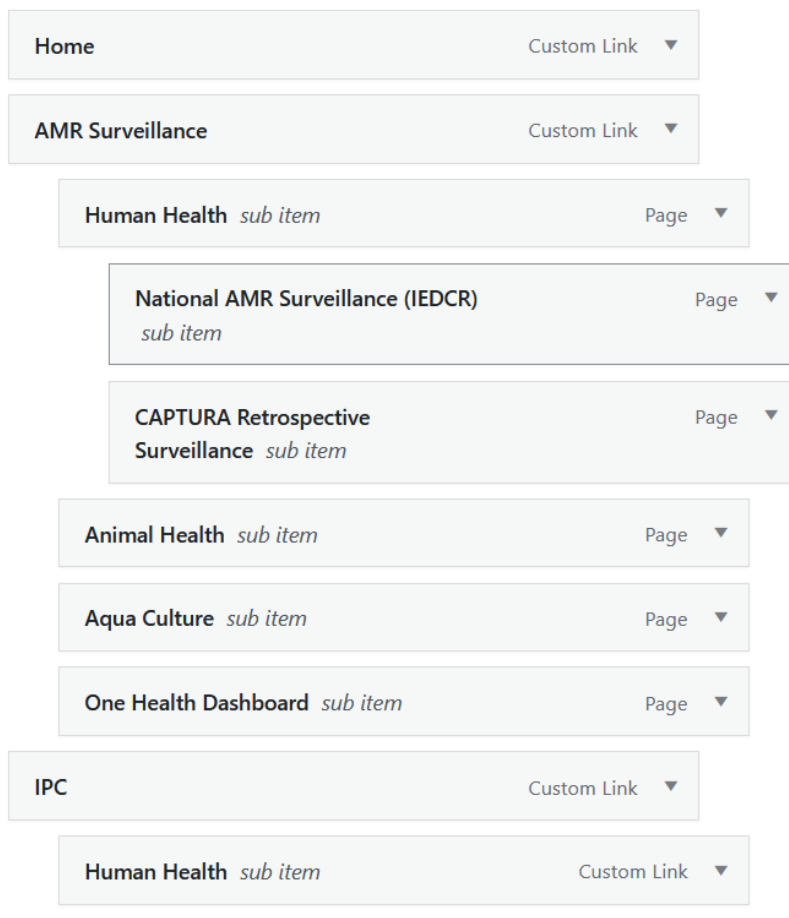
Home Custom Link

AMR Surveillance Custom Link

Human Health sub item Page

National AMR Surveillance (IEDCR) sub item Page

CAPTURA Retrospective Surveillance sub item Page

Animal Health sub item Page

Aqua Culture sub item Page

One Health Dashboard sub item Page

IPC Custom Link

Human Health sub item Custom Link